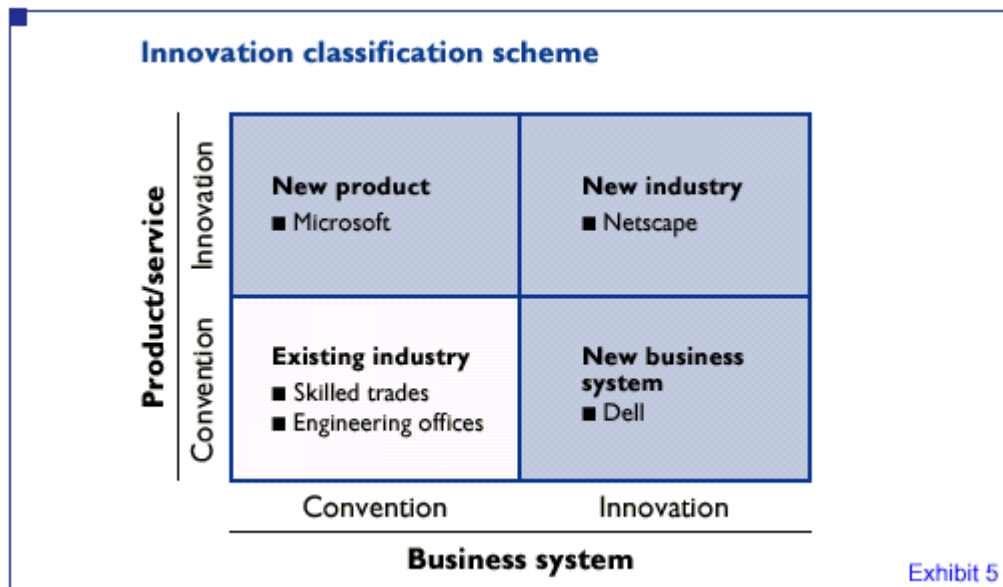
Innovation classification scheme

Product/service

Innovation

Convention

New product
■ Microsoft

New industry
■ Netscape

Existing industry
■ Skilled trades
■ Engineering offices

New business system
■ Dell

Convention

Innovation

Business system

Exhibit 5